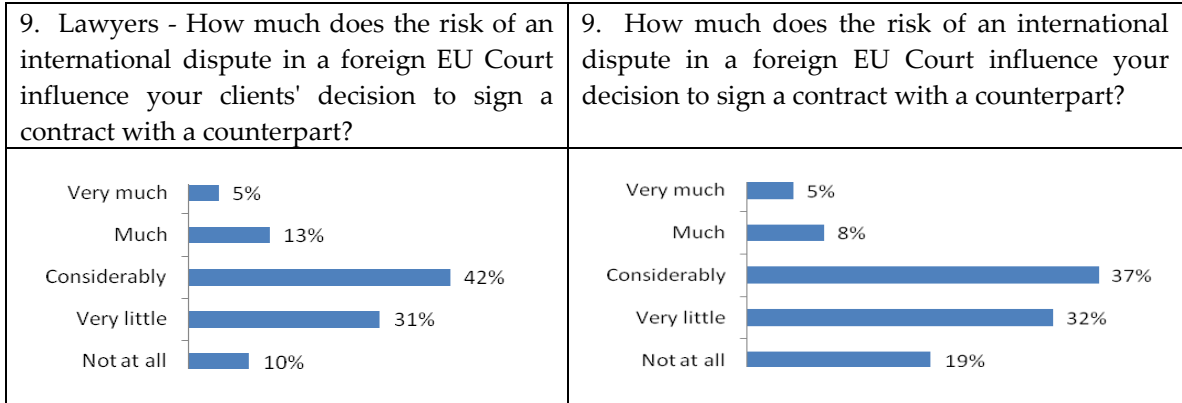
| 9. Lawyers - How much does the risk of an international dispute in a foreign EU Court influence your clients' decision to sign a contract with a counterpart? | 9. How much does the risk of an international dispute in a foreign EU Court influence your decision to sign a contract with a counterpart? |
|---|---|
| Very much 5%<br>Much 13%<br>Considerably 42%<br>Very little 31%<br>Not at all 10% | Very much 5%<br>Much 8%<br>Considerably 37%<br>Very little 32%<br>Not at all 19% |